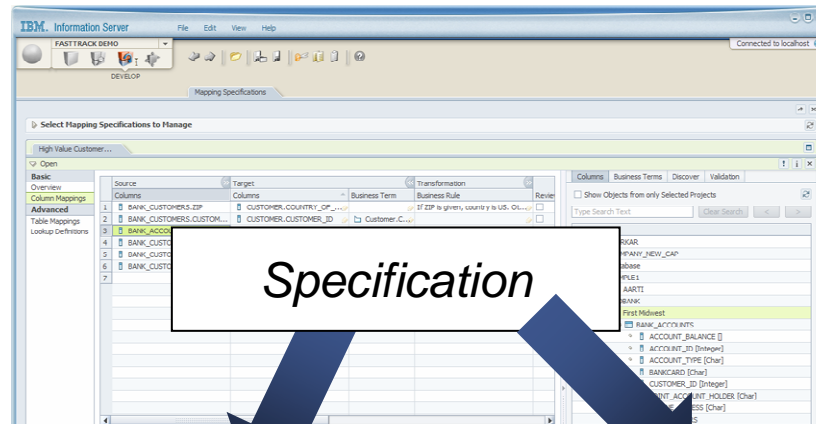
IBM. Information Server File Edit View Help

FASTTRACK DEMO

DEVELOP

Connected to localhost

Mapping Specifications

Select Mapping Specifications to Manage

High Value Customer...

Open

Basic
Overview
Column Mappings
Advanced
Table Mappings
Lookup Definitions

| | Source Columns | Target Columns | Business Term | Transformation Business Rule | Review |
|---|---|---|---|---|---|
| 1 | BANK_CUSTOMERS.ZIP | CUSTOMER.COUNTRY_OF_... | | If ZIP is given, country is US. Ot... | |
| 2 | BANK_CUSTOMERS.CUSTOM... | CUSTOMER.CUSTOMER_ID | Customer.C... | | |
| 3 | BANK_ACCOU | | | | |
| 4 | BANK_CUSTO | | | | |
| 5 | BANK_CUSTO | | | | |
| 6 | BANK_CUSTO | | | | |
| 7 | | | | | |

Columns Business Terms Discover Validation

Show Objects from only Selected Projects

Type Search Text Clear Search

RKAR
MPANY_NEW_CAP
abase
MPLE1
AARTI
BANK
First Midwest
BANK_ACCOUNTS
ACCOUNT_BALANCE []
ACCOUNT_ID [Integer]
ACCOUNT_TYPE [Char]
BANKCARD [Char]
CUSTOMER_ID [Integer]
INT_ACCOUNT_HOLDER [Char]
ESS [Char]

Specification